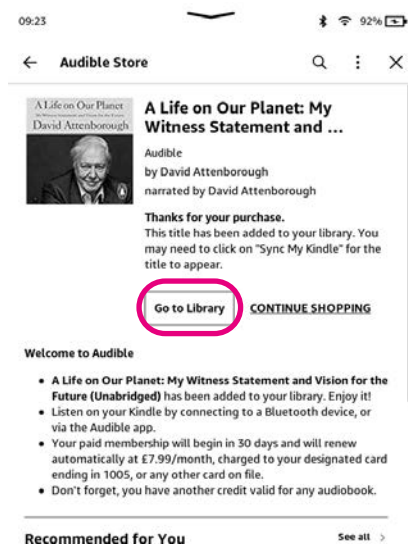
09:23

92%

← Audible Store

A Life on Our Planet
My Witness Statement and Vision for the Future
David Attenborough

A Life on Our Planet: My Witness Statement and ...

Audible
by David Attenborough
narrated by David Attenborough

Thanks for your purchase.
This title has been added to your library. You may need to click on "Sync My Kindle" for the title to appear.

Go to Library

CONTINUE SHOPPING

Welcome to Audible

• A Life on Our Planet: My Witness Statement and Vision for the Future (Unabridged) has been added to your library. Enjoy it!
• Listen on your Kindle by connecting to a Bluetooth device, or via the Audible app.
• Your paid membership will begin in 30 days and will renew automatically at £7.99/month, charged to your designated card ending in 1005, or any other card on file.
• Don't forget, you have another credit valid for any audiobook.

Recommended for You

See all >